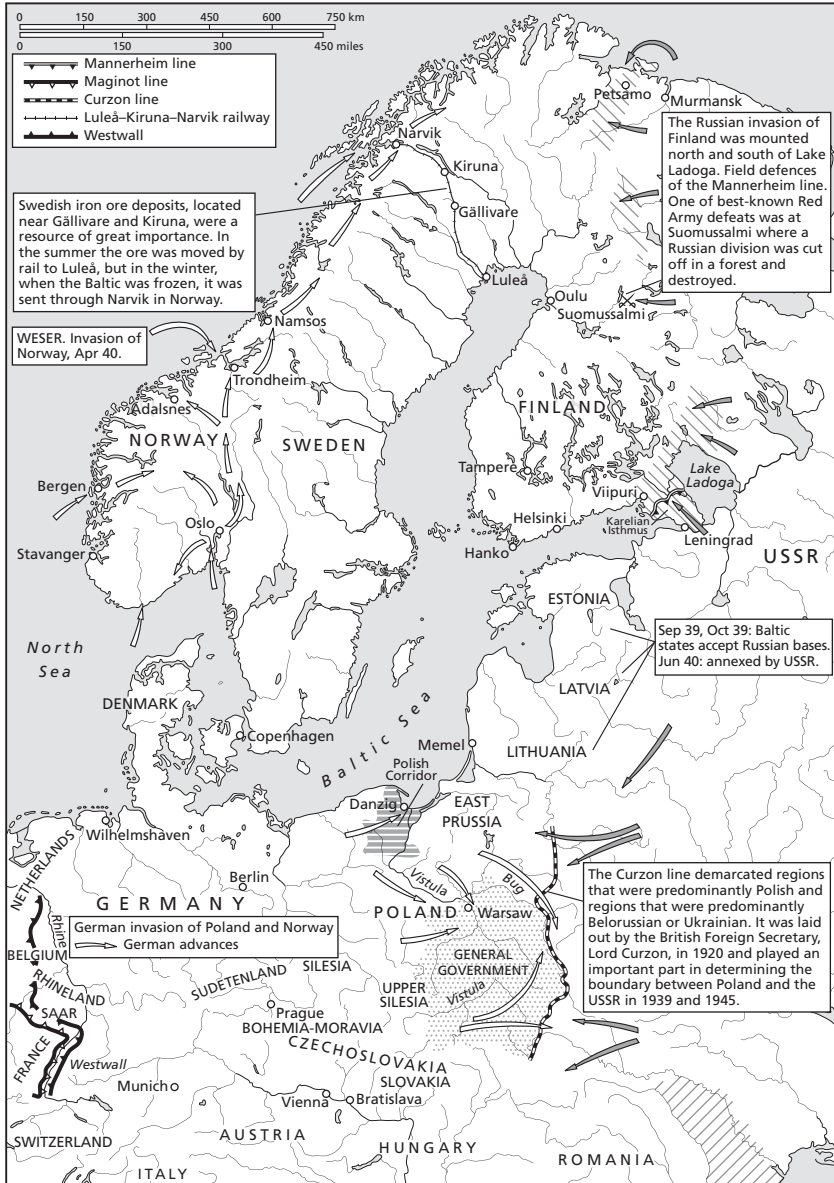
0 150 300 450 600 750 km
0 150 300 450 miles

Mannerheim line
Maginot line
Curzon line
Luleå–Kiruna–Narvik railway
Westwall

Swedish iron ore deposits, located near Gällivare and Kiruna, were a resource of great importance. In the summer the ore was moved by rail to Luleå, but in the winter, when the Baltic was frozen, it was sent through Narvik in Norway.

The Russian invasion of Finland was mounted north and south of Lake Ladoga. Field defences of the Mannerheim line. One of best-known Red Army defeats was at Suomussalmi where a Russian division was cut off in a forest and destroyed.

WESER. Invasion of Norway, Apr 40.

Petsamo
Murmansk
Narvik
Kiruna
Gällivare
Luleå
Oulu
Suomussalmi
Namsos
Trondheim
Adalsnes
NORWAY
SWEDEN
FINLAND
Tampere
Lake Ladoga
Bergen
Oslo
Helsinki
Viipuri
Karelian Isthmus
Leningrad
Stavanger
Hanko
USSR
ESTONIA

Sep 39, Oct 39: Baltic states accept Russian bases. Jun 40: annexed by USSR.

North Sea
LATVIA
DENMARK
Copenhagen
Baltic Sea
Memel
LITHUANIA
Polish Corridor
Danzig
EAST PRUSSIA
Wilhelmshaven
NETHERLANDS
Berlin
GERMANY
Vistula
Bug
POLAND
Warsaw

The Curzon line demarcated regions that were predominantly Polish and regions that were predominantly Belorussian or Ukrainian. It was laid out by the British Foreign Secretary, Lord Curzon, in 1920 and played an important part in determining the boundary between Poland and the USSR in 1939 and 1945.

German invasion of Poland and Norway
German advances

Rhine
BELGIUM
RHINELAND
SILESIA
SUDETENLAND
GENERAL GOVERNMENT
UPPER SILESIA
Vistula
SAAR
Prague
BOHEMIA-MORAVIA
CZECHOSLOVAKIA
FRANCE
Westwall
Munich
SLOVAKIA
Vienna
Bratislava
SWITZERLAND
AUSTRIA
HUNGARY
ROMANIA
ITALY